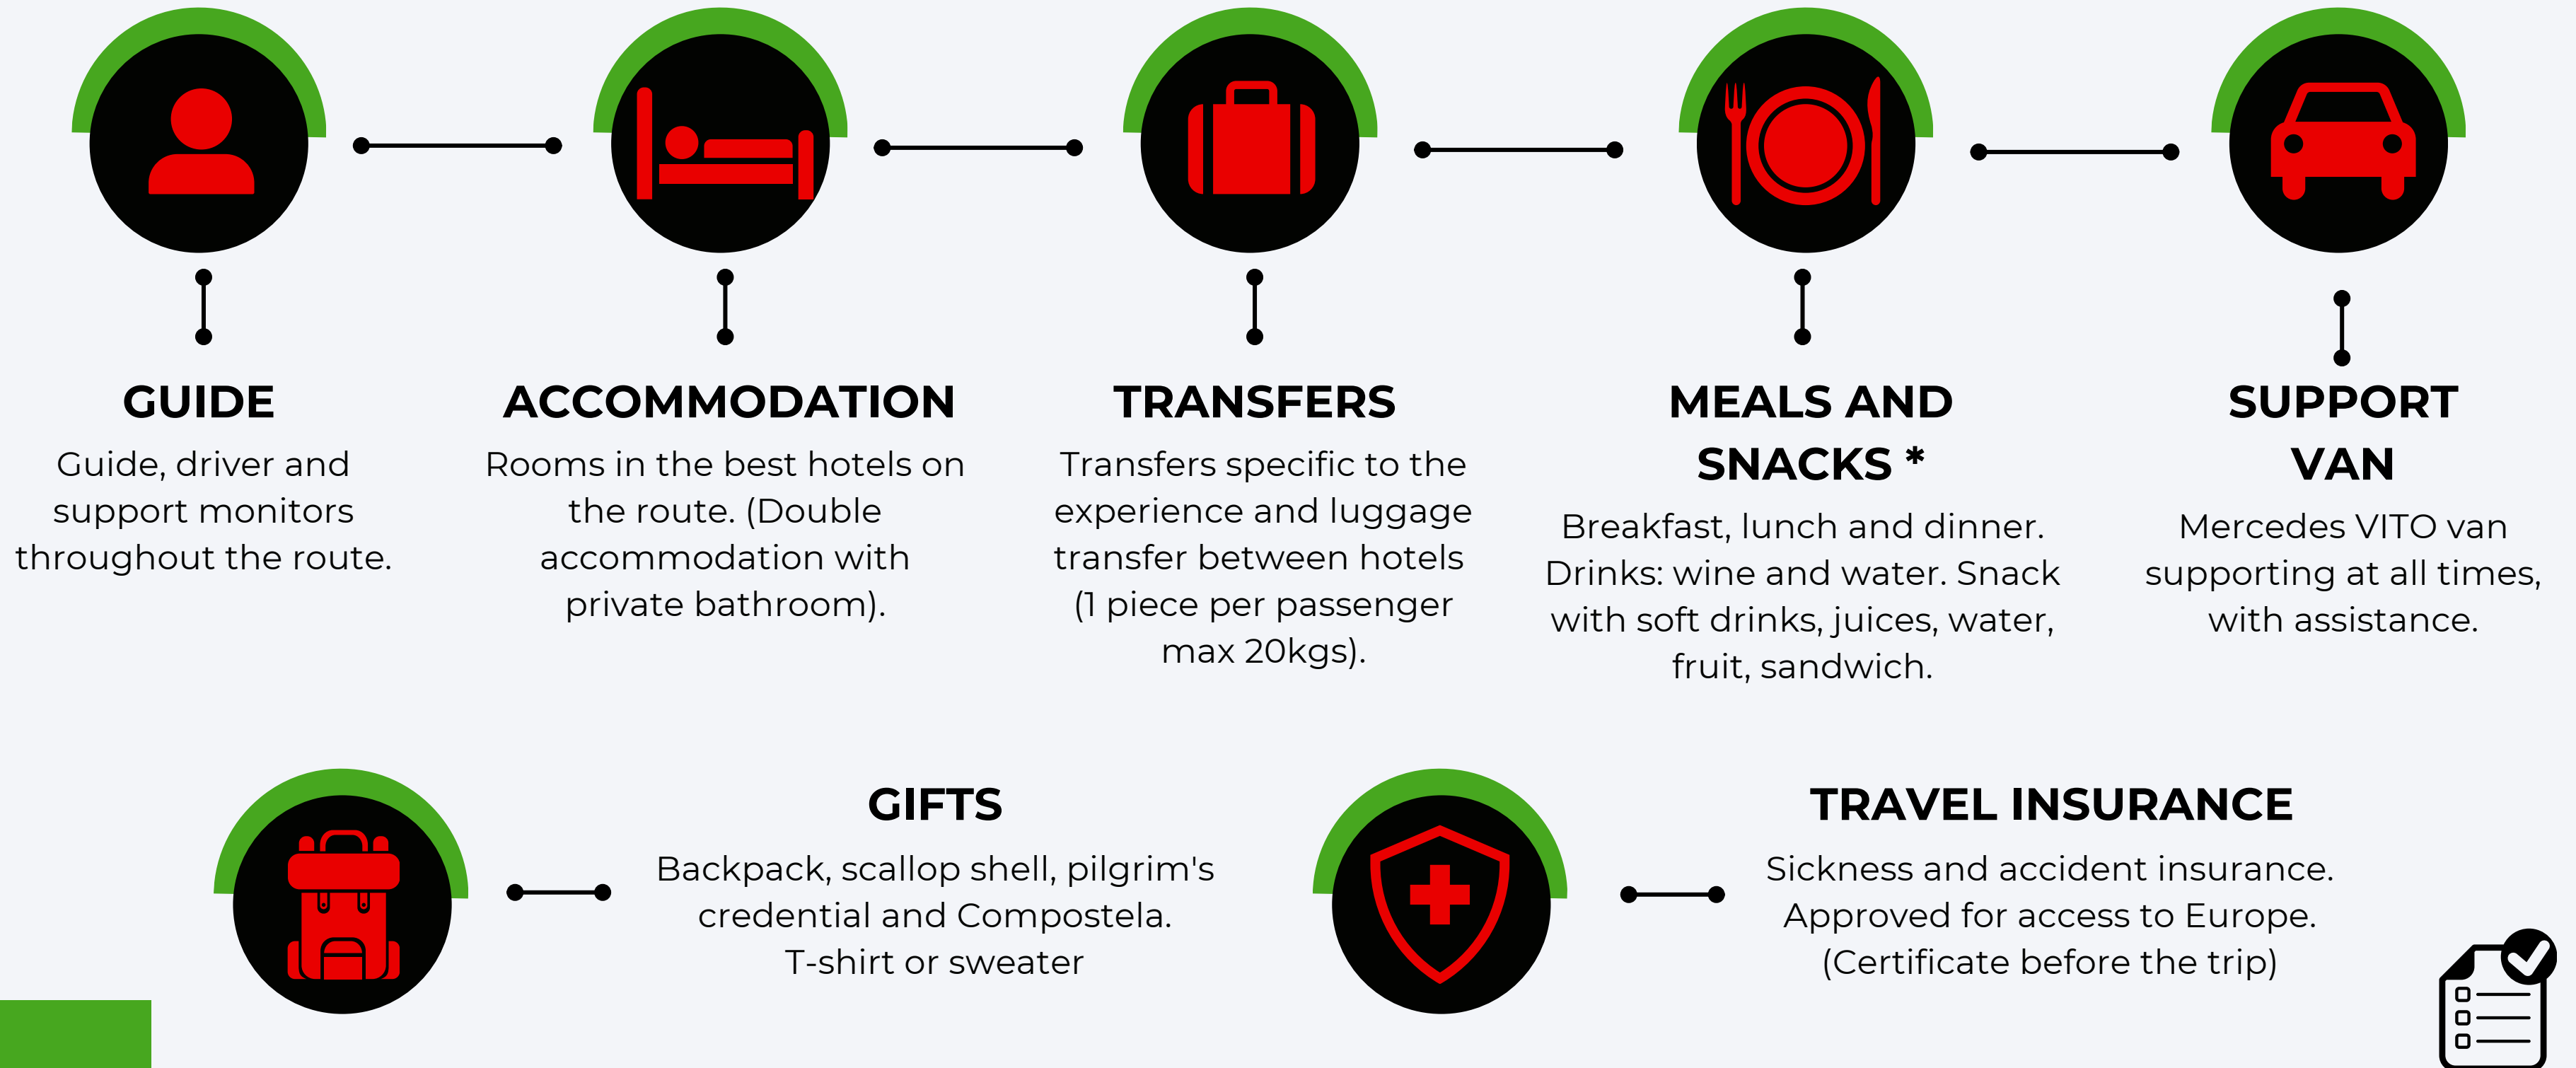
GUIDE

Guide, driver and support monitors throughout the route.

ACCOMMODATION

Rooms in the best hotels on the route. (Double accommodation with private bathroom).

TRANSFERS

Transfers specific to the experience and luggage transfer between hotels (1 piece per passenger max 20kgs).

MEALS AND SNACKS *

Breakfast, lunch and dinner. Drinks: wine and water. Snack with soft drinks, juices, water, fruit, sandwich.

SUPPORT VAN

Mercedes VITO van supporting at all times, with assistance.

GIFTS

Backpack, scallop shell, pilgrim's credential and Compostela. T-shirt or sweater

TRAVEL INSURANCE

Sickness and accident insurance. Approved for access to Europe. (Certificate before the trip)